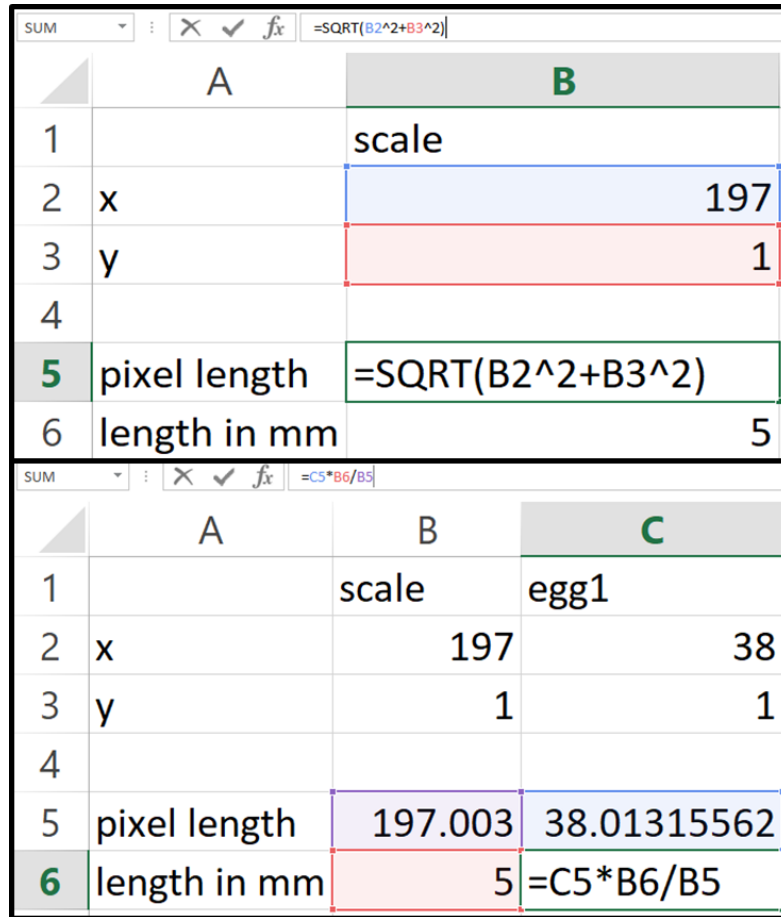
SUM $f_x$ =SQRT(B2^2+B3^2)

| | A | B |
|---|---|---|
| 1 | | scale |
| 2 | x | 197 |
| 3 | y | 1 |
| 4 | | |
| 5 | pixel length | =SQRT(B2^2+B3^2) |
| 6 | length in mm | 5 |

SUM $f_x$ =C5*B6/B5

| | A | B | C |
|---|---|---|---|
| 1 | | scale | egg1 |
| 2 | x | 197 | 38 |
| 3 | y | 1 | 1 |
| 4 | | | |
| 5 | pixel length | 197.003 | 38.01315562 |
| 6 | length in mm | 5 | =C5*B6/B5 |